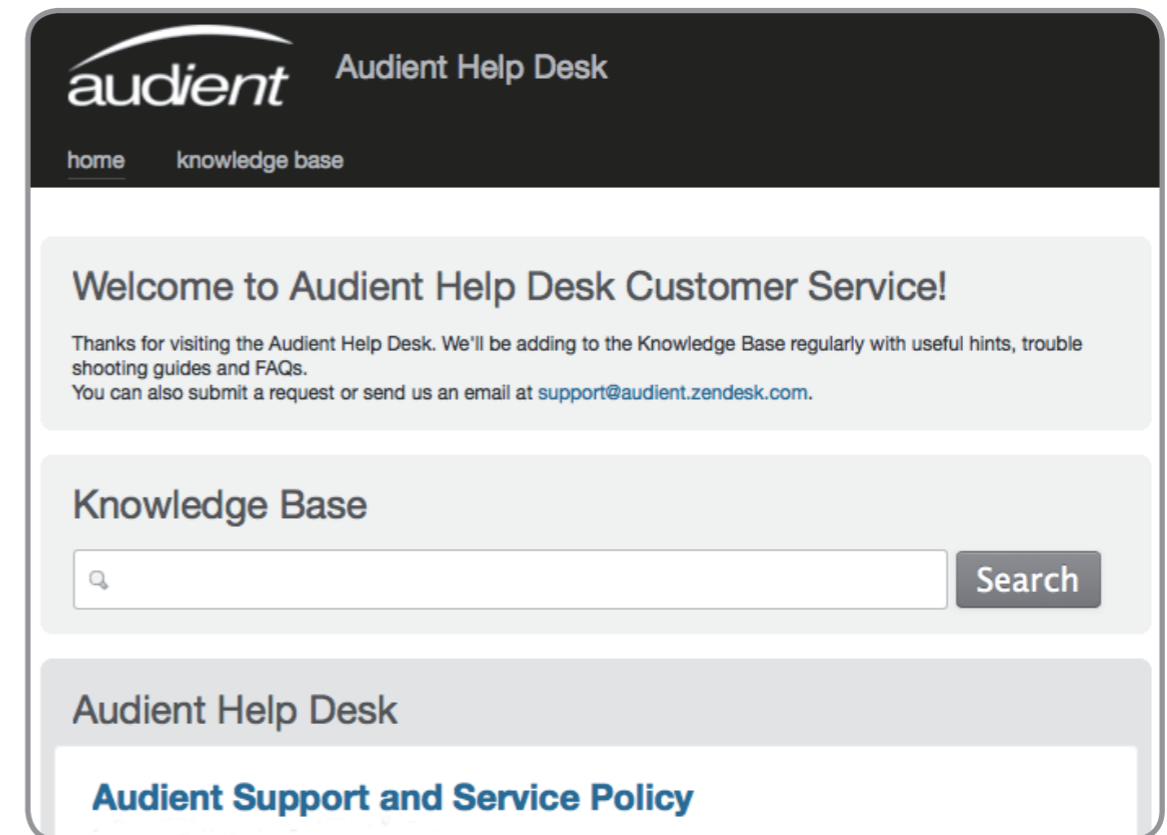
audient

Audient Help Desk

home knowledge base

Welcome to Audient Help Desk Customer Service!

Thanks for visiting the Audient Help Desk. We'll be adding to the Knowledge Base regularly with useful hints, trouble shooting guides and FAQs.
You can also submit a request or send us an email at support@audient.zendesk.com.

Knowledge Base

Search

Audient Help Desk

Audient Support and Service Policy